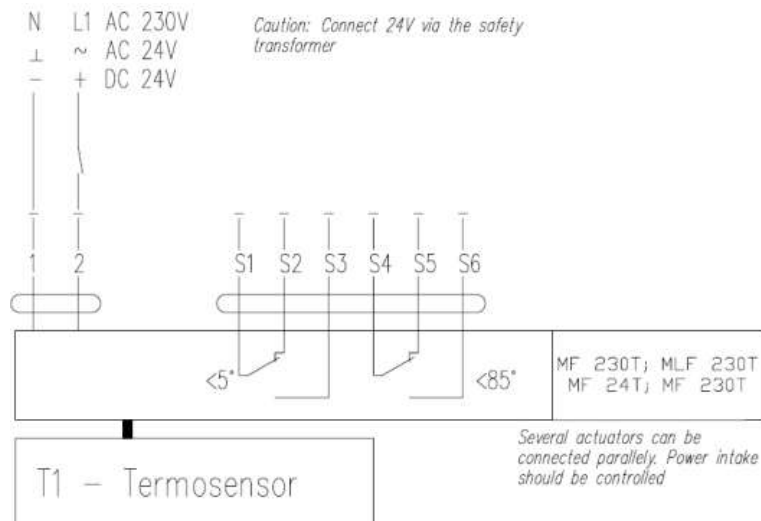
N L1 AC 230V
⊥ ~ AC 24V
− + DC 24V

Caution: Connect 24V via the safety transformer

1 2

S1 S2 S3 S4 S5 S6

<5°

<85°

MF 230T; MLF 230T
MF 24T; MF 230T

Several actuators can be connected parallely. Power intake should be controlled

T1 – Termosensor